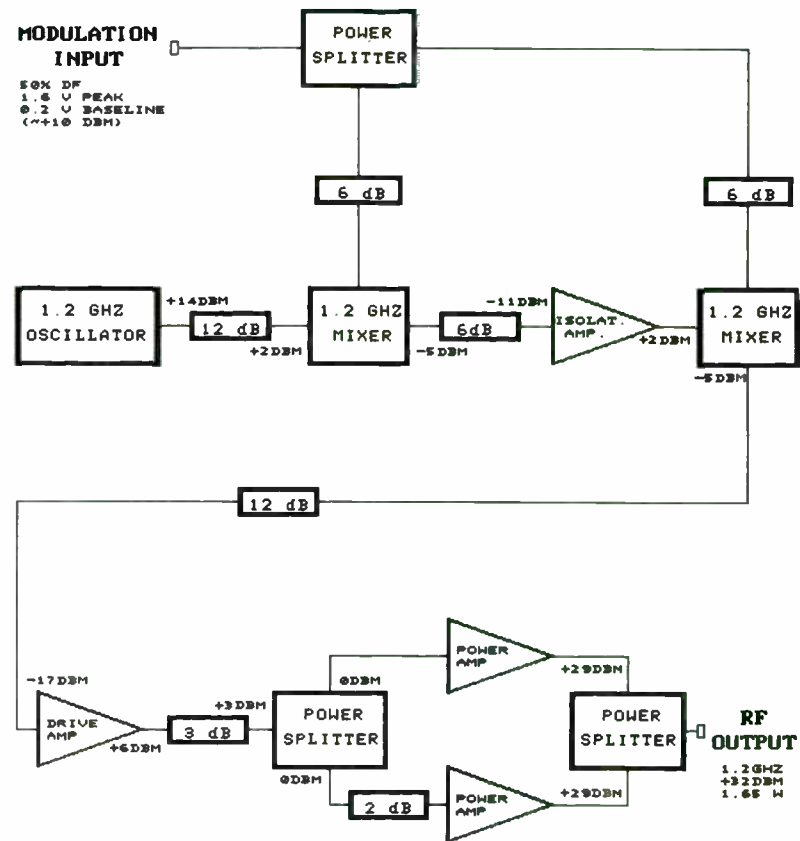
MODULATION INPUT

50% DF
1.6 V PEAK
0.2 V BASELINE
(~+10 DBM)

POWER SPLITTER

6 dB

6 dB

1.2 GHZ OSCILLATOR

+14DBM

12 dB

+2DBM

1.2 GHZ MIXER

6dB

-5DBM

-11DBM

ISOLAT. AMP.

+2DBM

1.2 GHZ MIXER

-5DBM

12 dB

-17DBM

DRIVE AMP

+6DBM

3 dB

+3DBM

POWER SPLITTER

0DBM

0DBM

2 dB

POWER AMP

POWER AMP

+29DBM

+29DBM

POWER SPLITTER

RF OUTPUT

1.2GHZ
+32DBM
1.65 W